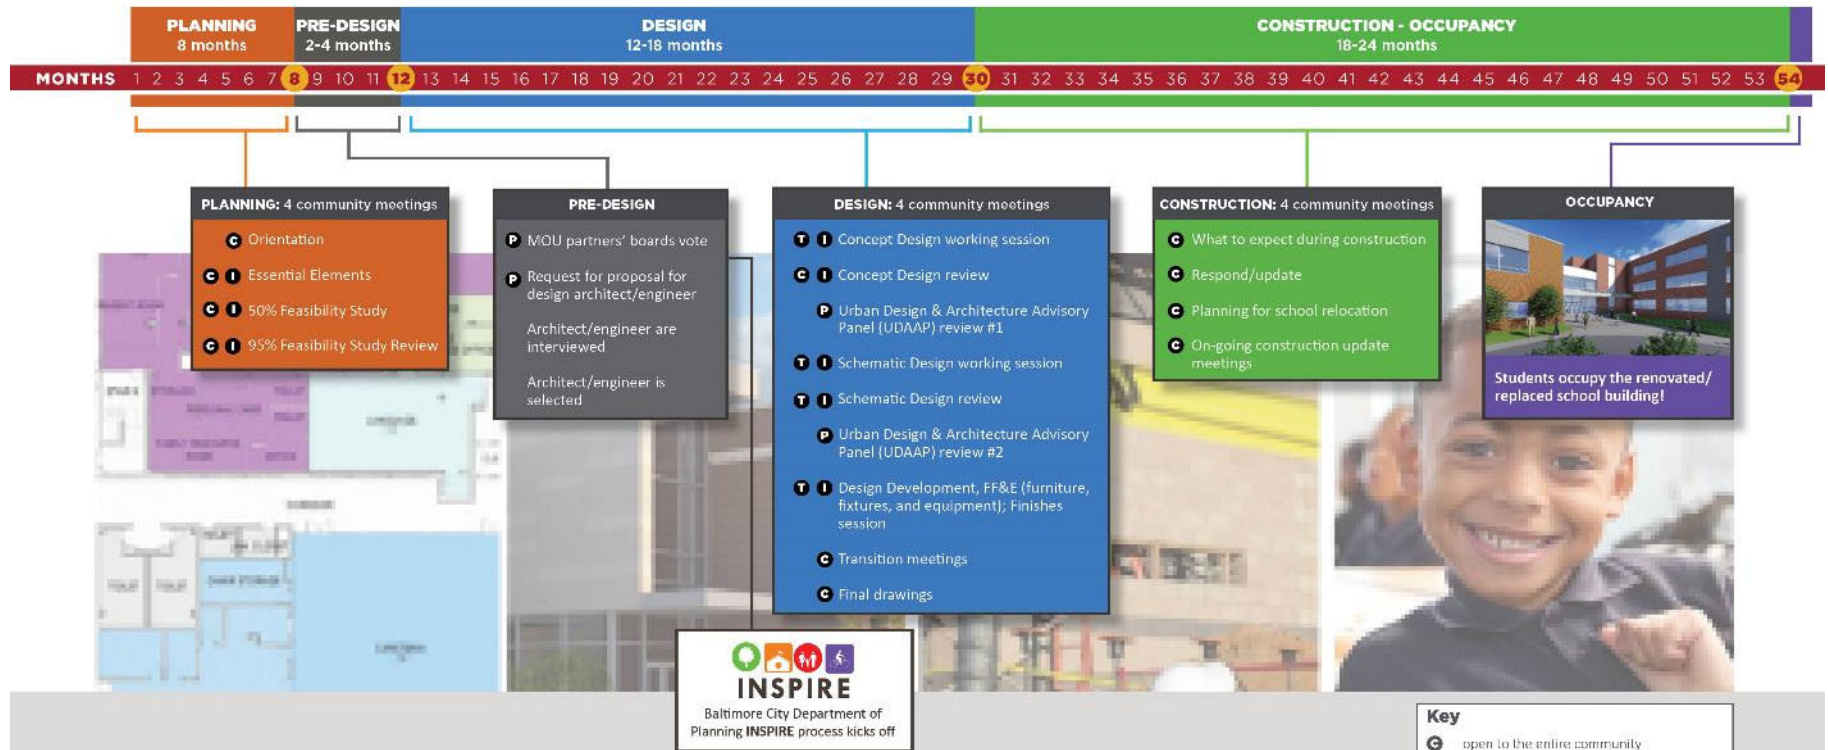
PLANNING
8 months

PRE-DESIGN
2-4 months

DESIGN
12-18 months

CONSTRUCTION - OCCUPANCY
18-24 months

MONTHS 1 2 3 4 5 6 7 8 9 10 11 12 13 14 15 16 17 18 19 20 21 22 23 24 25 26 27 28 29 30 31 32 33 34 35 36 37 38 39 40 41 42 43 44 45 46 47 48 49 50 51 52 53 54

PLANNING: 4 community meetings
C Orientation
C I Essential Elements
C I 50% Feasibility Study
C I 95% Feasibility Study Review

PRE-DESIGN
P MOU partners' boards vote
P Request for proposal for design architect/engineer
Architect/engineer are interviewed
Architect/engineer is selected

DESIGN: 4 community meetings
T I Concept Design working session
C I Concept Design review
P Urban Design & Architecture Advisory Panel (UDAAP) review #1
T I Schematic Design working session
T I Schematic Design review
P Urban Design & Architecture Advisory Panel (UDAAP) review #2
T I Design Development, FF&E (furniture, fixtures, and equipment); Finishes session
C Transition meetings
C Final drawings

CONSTRUCTION: 4 community meetings
C What to expect during construction
C Respond/update
C Planning for school relocation
C On-going construction update meetings

OCCUPANCY
Students occupy the renovated/ replaced school building!

INSPIRE
Baltimore City Department of Planning INSPIRE process kicks off

Key
C open to the entire community